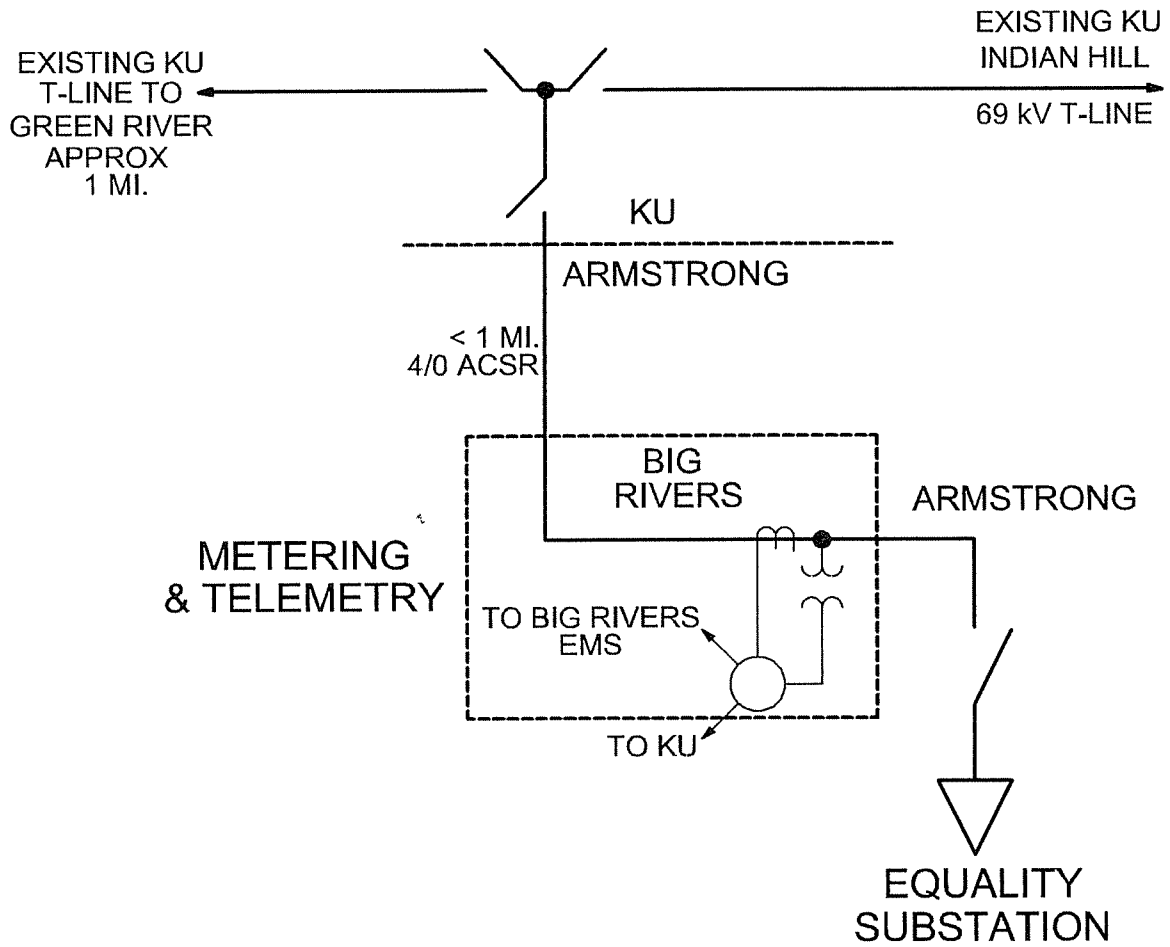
EXISTING KU T-LINE TO GREEN RIVER APPROX 1 MI.

EXISTING KU INDIAN HILL

69 kV T-LINE

KU

ARMSTRONG

< 1 MI. 4/0 ACSR

BIG RIVERS

ARMSTRONG

METERING & TELEMETRY

TO BIG RIVERS EMS

TO KU

EQUALITY SUBSTATION